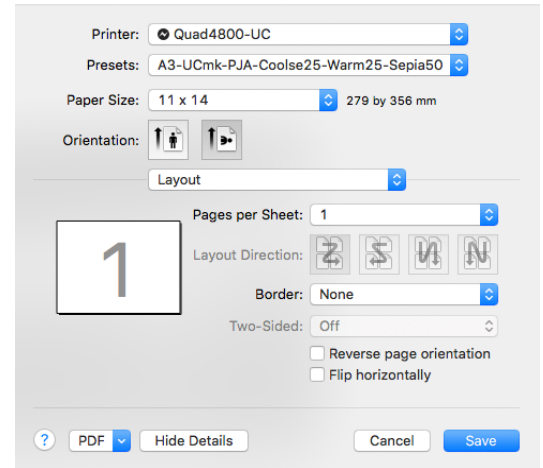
Printer: Quad4800-UC

Presets: A3-UCmk-PJA-Coolse25-Warm25-Sepia50

Paper Size: 11 x 14 279 by 356 mm

Orientation:

Layout

1

Pages per Sheet: 1

Layout Direction:

Border: None

Two-Sided: Off

Reverse page orientation

Flip horizontally

? PDF Hide Details Cancel Save